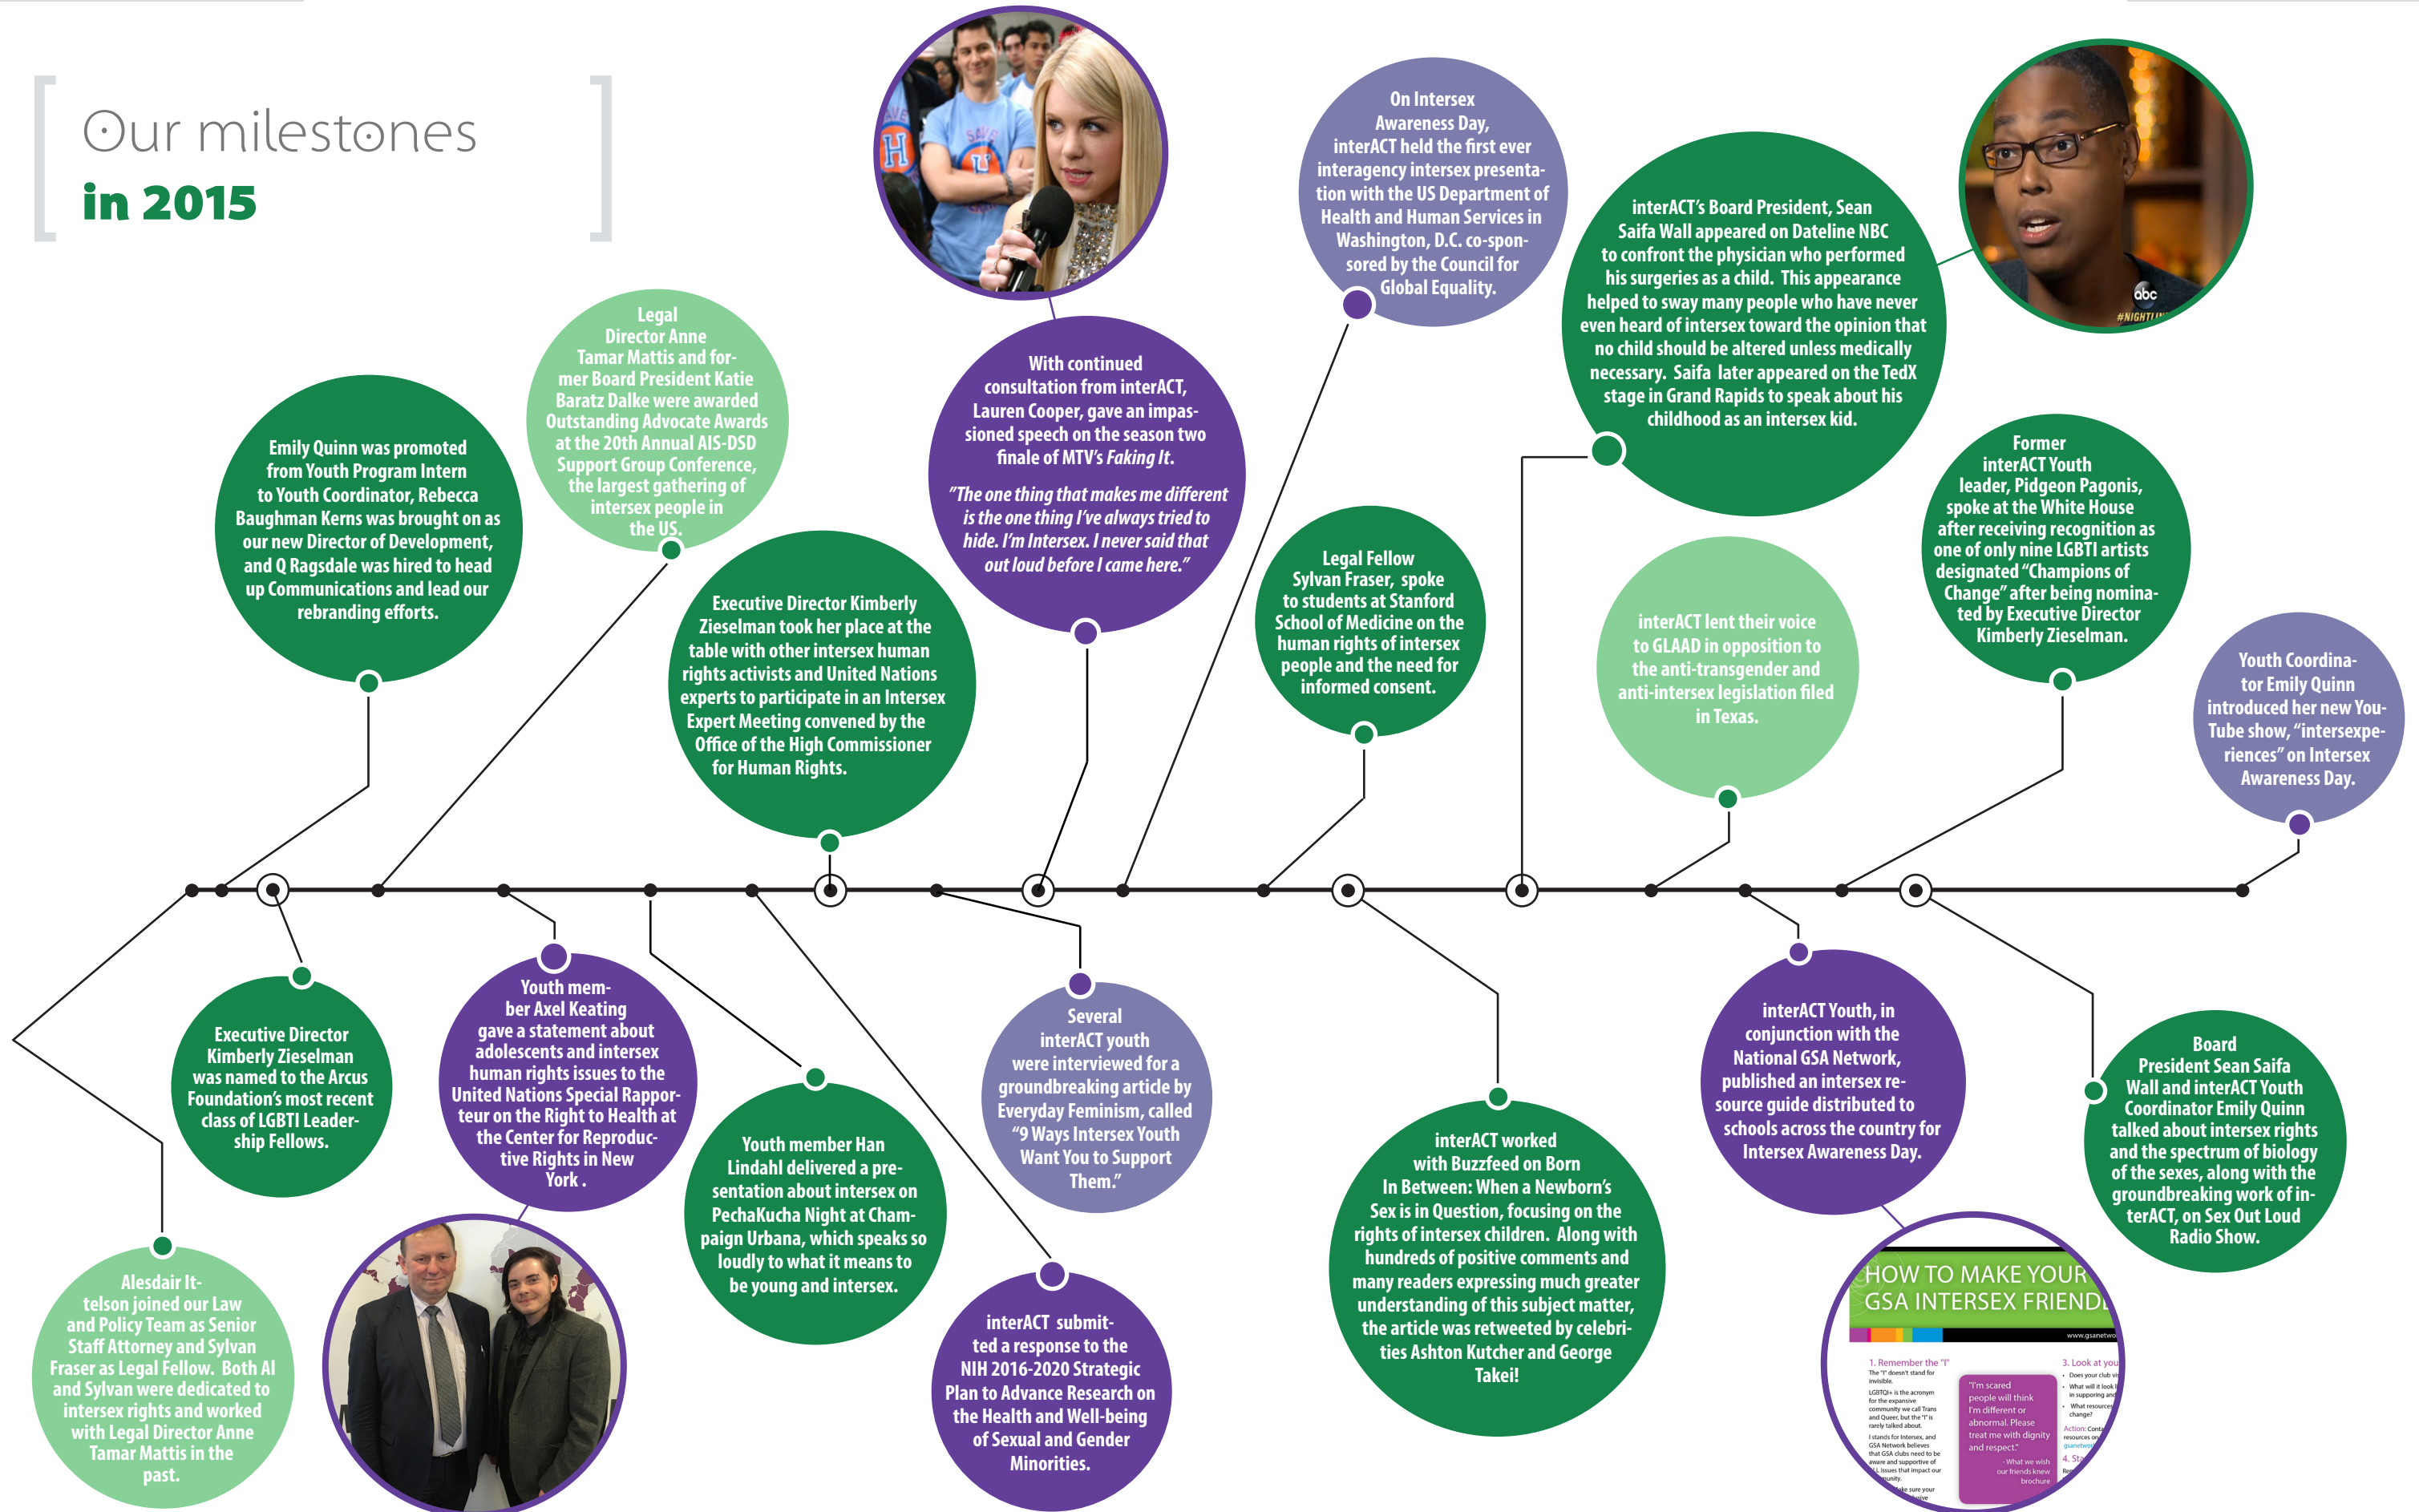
Our milestones
in 2015

Emily Quinn was promoted from Youth Program Intern to Youth Coordinator, Rebecca Baughman Kerns was brought on as our new Director of Development, and Q Ragsdale was hired to head up Communications and lead our rebranding efforts.

Legal Director Anne Tamar Mattis and former Board President Katie Baratz Dalke were awarded Outstanding Advocate Awards at the 20th Annual AIS-DSD Support Group Conference, the largest gathering of intersex people in the US.

Executive Director Kimberly Zieselman took her place at the table with other intersex human rights activists and United Nations experts to participate in an Intersex Expert Meeting convened by the Office of the High Commissioner for Human Rights.

With continued consultation from interACT, Lauren Cooper, gave an impassioned speech on the season two finale of MTV's Faking It.

"The one thing that makes me different is the one thing I've always tried to hide. I'm Intersex. I never said that out loud before I came here."

On Intersex Awareness Day, interACT held the first ever interagency intersex presentation with the US Department of Health and Human Services in Washington, D.C. co-sponsored by the Council for Global Equality.

interACT's Board President, Sean Saifa Wall appeared on Dateline NBC to confront the physician who performed his surgeries as a child. This appearance helped to sway many people who have never even heard of intersex toward the opinion that no child should be altered unless medically necessary. Saifa later appeared on the TedX stage in Grand Rapids to speak about his childhood as an intersex kid.

abc
#NIGHTLI

Legal Fellow Sylvan Fraser, spoke to students at Stanford School of Medicine on the human rights of intersex people and the need for informed consent.

interACT lent their voice to GLAAD in opposition to the anti-transgender and anti-intersex legislation filed in Texas.

Former interACT Youth leader, Pidgeon Pagonis, spoke at the White House after receiving recognition as one of only nine LGBTI artists designated "Champions of Change" after being nominated by Executive Director Kimberly Zieselman.

Youth Coordinator Emily Quinn introduced her new YouTube show, "intersexperiences" on Intersex Awareness Day.

Alesdair Ittelson joined our Law and Policy Team as Senior Staff Attorney and Sylvan Fraser as Legal Fellow. Both Al and Sylvan were dedicated to intersex rights and worked with Legal Director Anne Tamar Mattis in the past.

Executive Director Kimberly Zieselman was named to the Arcus Foundation's most recent class of LGBTI Leadership Fellows.

Youth member Axel Keating gave a statement about adolescents and intersex human rights issues to the United Nations Special Rapporteur on the Right to Health at the Center for Reproductive Rights in New York .

Youth member Han Lindahl delivered a presentation about intersex on PechaKucha Night at Champaign Urbana, which speaks so loudly to what it means to be young and intersex.

Several interACT youth were interviewed for a groundbreaking article by Everyday Feminism, called "9 Ways Intersex Youth Want You to Support Them."

interACT submitted a response to the NIH 2016-2020 Strategic Plan to Advance Research on the Health and Well-being of Sexual and Gender Minorities.

interACT worked with Buzzfeed on Born In Between: When a Newborn's Sex is in Question, focusing on the rights of intersex children. Along with hundreds of positive comments and many readers expressing much greater understanding of this subject matter, the article was retweeted by celebrities Ashton Kutcher and George Takei!

interACT Youth, in conjunction with the National GSA Network, published an intersex resource guide distributed to schools across the country for Intersex Awareness Day.

HOW TO MAKE YOUR GSA INTERSEX FRIEND
1. Remember the "I"
"I'm scared people will think I'm different or abnormal. Please treat me with dignity and respect."
3. Look at you

Board President Sean Saifa Wall and interACT Youth Coordinator Emily Quinn talked about intersex rights and the spectrum of biology of the sexes, along with the groundbreaking work of interACT, on Sex Out Loud Radio Show.